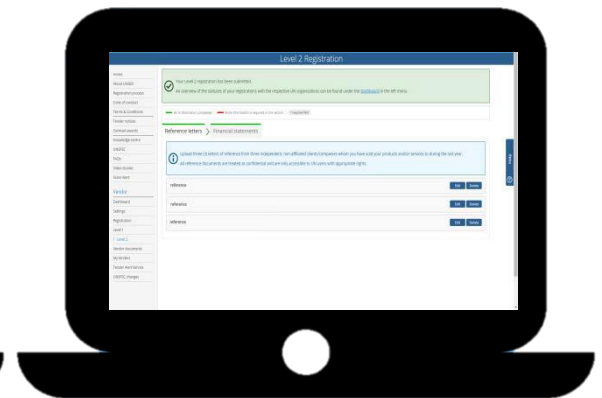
Level 2 Registration

Home
About UNGM
Registration process
Code of conduct
Terms & Conditions
Tender notices
Contract awards
Knowledge centre
UNSPSC
FAQs
Video Guides
Quick Alert

Vendor
Dashboard
Settings
Registration
Level 1
Level 2
Vendor documents
My tenders
Tender Alert Service
UNSPSC Changes

Your Level 2 registration has been submitted.
An overview of the statuses of your registrations with the respective UN organizations can be found under the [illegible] in the left menu.

Reference letters
Financial statements

Upload three (3) letters of reference from three independent, non-affiliated clients/companies whom you have sold your products and/or services to during the last year.
All reference documents are treated as confidential and are only accessible to UN users with appropriate rights.

reference
Edit Delete
reference
Edit Delete
reference
Edit Delete

Help